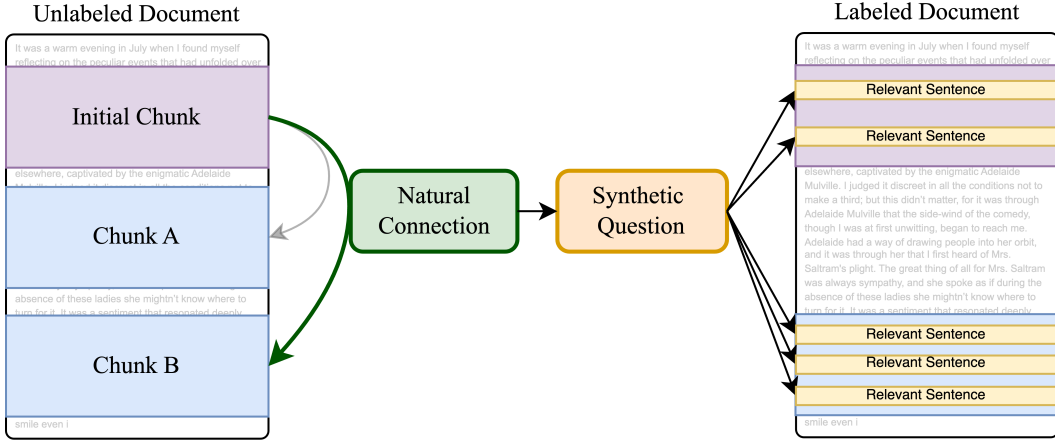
Unlabeled Document

It was a warm evening in July when I found myself reflecting on the peculiar events that had unfolded over

Initial Chunk

elsewhere, captivated by the enigmatic Adelaide

Chunk A

absence of these ladies she mightn't know where to turn for it. It was a sentiment that resonated deeply

Chunk B

smile even i

Natural Connection

Synthetic Question

Labeled Document

It was a warm evening in July when I found myself reflecting on the peculiar events that had unfolded over

Relevant Sentence

Relevant Sentence

elsewhere, captivated by the enigmatic Adelaide Mulville. I judged it discreet in all the conditions not to make a third; but this didn't matter, for it was through Adelaide Mulville that the side-wind of the comedy, though I was at first unwitting, began to reach me. Adelaide had a way of drawing people into her orbit, and it was through her that I first heard of Mrs. Saltram's plight. The great thing of all for Mrs. Saltram was always sympathy, and she spoke as if during the absence of these ladies she mightn't know where to turn for it. It was a sentiment that resonated deeply

Relevant Sentence

Relevant Sentence

Relevant Sentence

smile even i